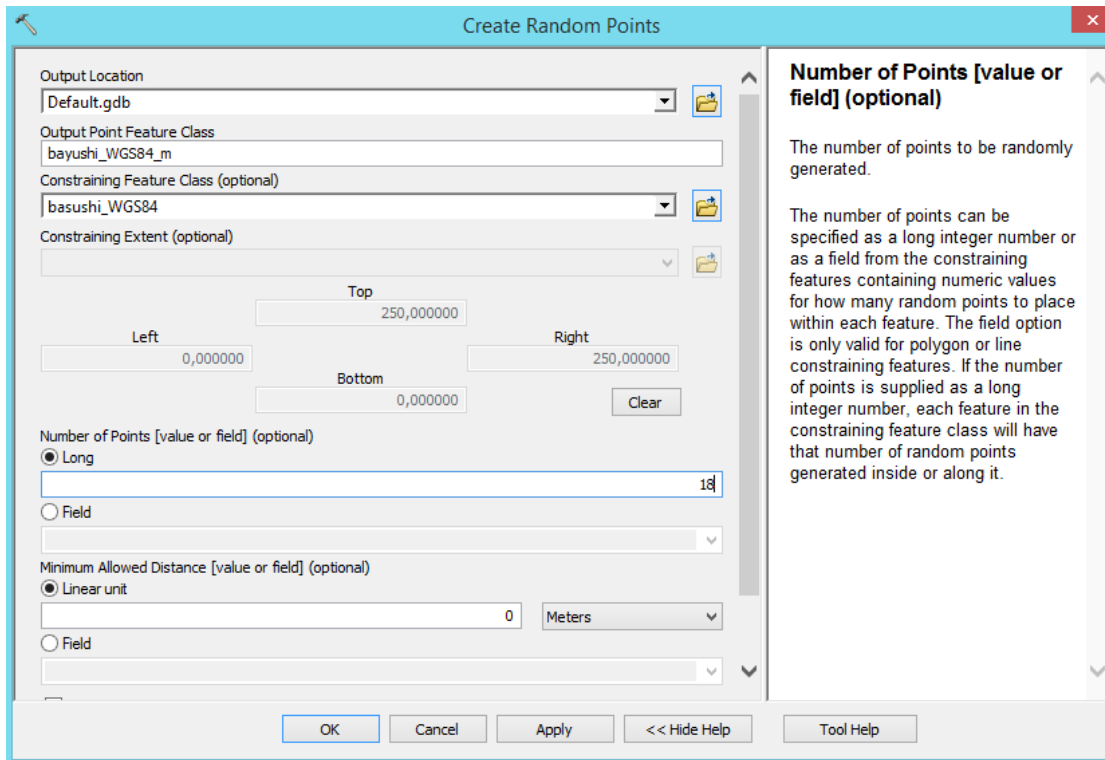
Create Random Points

Output Location
Default.gdb
Output Point Feature Class
bayushi_WGS84_m
Constraining Feature Class (optional)
basushi_WGS84
Constraining Extent (optional)

Top
250,000000
Left
0,000000
Right
250,000000
Bottom
0,000000
Clear

Number of Points [value or field] (optional)
Long
18
Field

Minimum Allowed Distance [value or field] (optional)
Linear unit
0
Meters
Field

Number of Points [value or field] (optional)

The number of points to be randomly generated.

The number of points can be specified as a long integer number or as a field from the constraining features containing numeric values for how many random points to place within each feature. The field option is only valid for polygon or line constraining features. If the number of points is supplied as a long integer number, each feature in the constraining feature class will have that number of random points generated inside or along it.

OK
Cancel
Apply
<< Hide Help
Tool Help